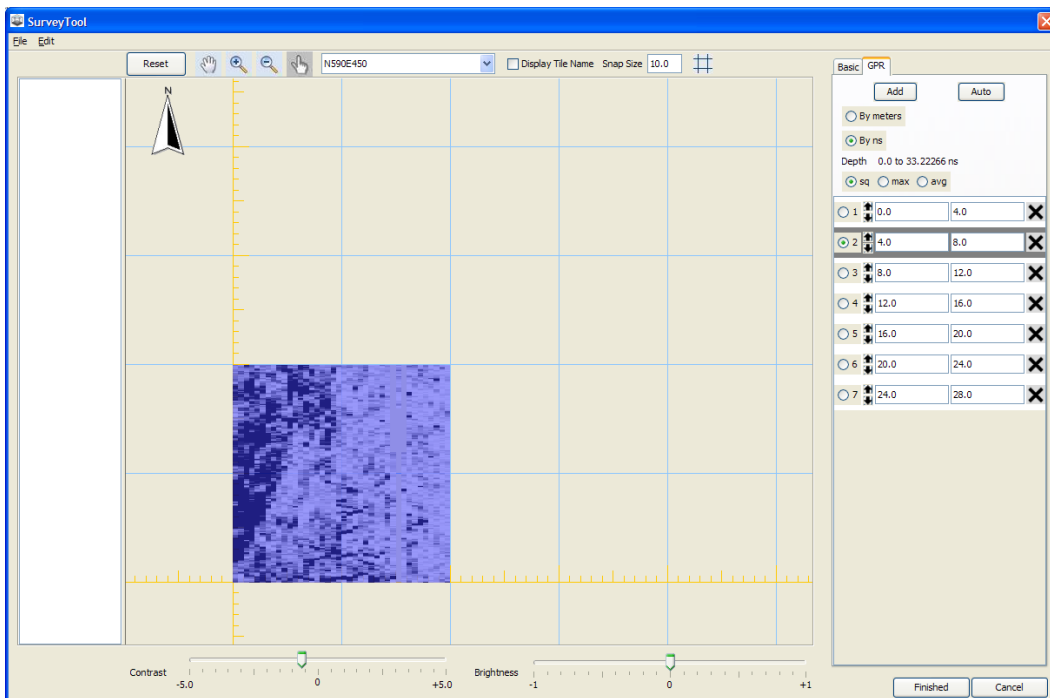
SurveyTool

File Edit

Reset

N590E450

Display Tile Name Snap Size 10.0

N

Basic GPR

Add Auto

By meters

By ns

Depth 0.0 to 33.22266 ns

sq max avg

| | | |
|---|---|---|
| 1 | 0.0 | 4.0 |
| 2 | 4.0 | 8.0 |
| 3 | 8.0 | 12.0 |
| 4 | 12.0 | 16.0 |
| 5 | 16.0 | 20.0 |
| 6 | 20.0 | 24.0 |
| 7 | 24.0 | 28.0 |

Contrast -5.0 0 +5.0

Brightness -1 0 +1

Finished Cancel